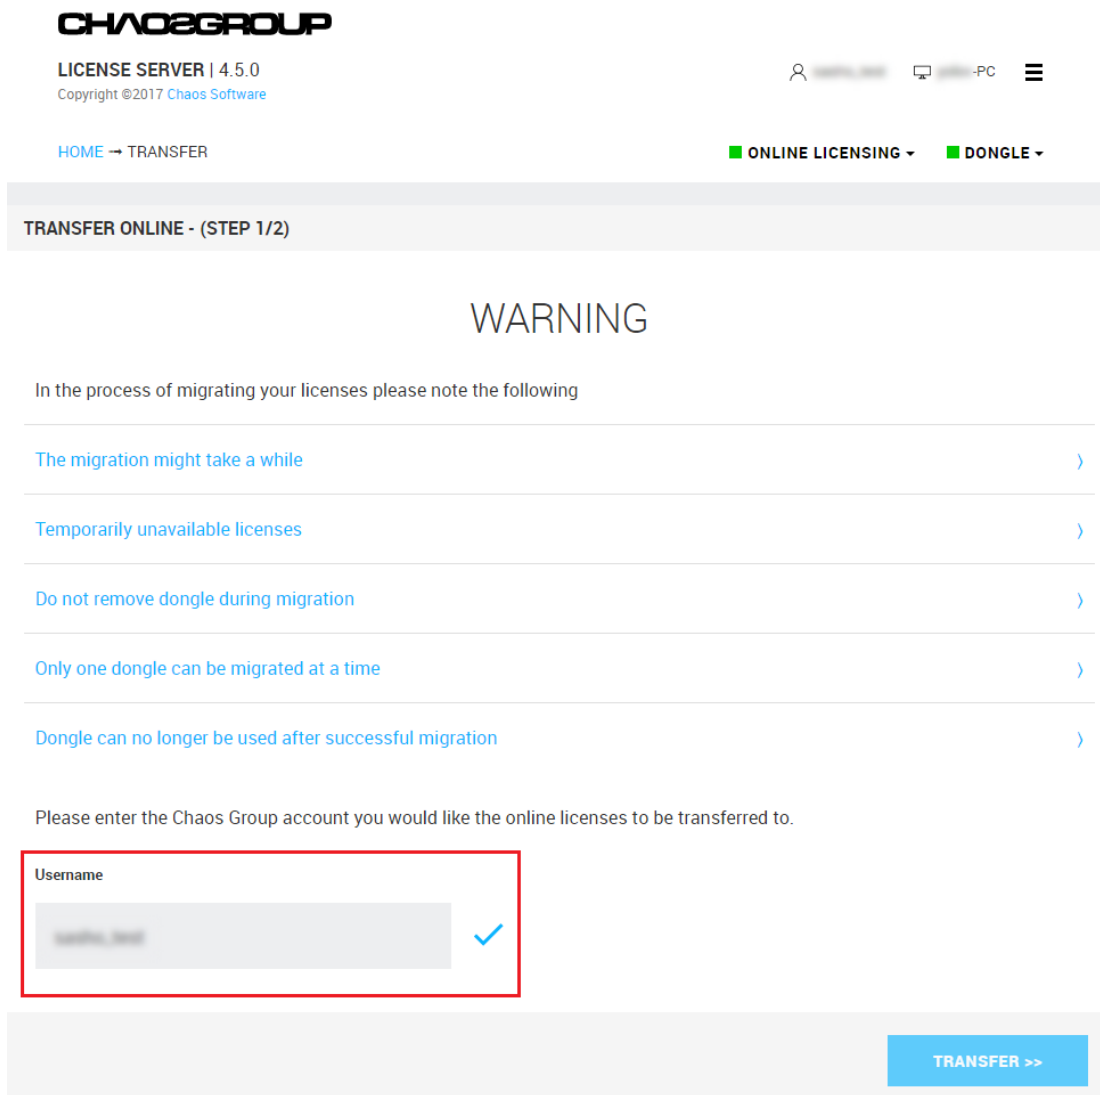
CHAOSGROUP

LICENSE SERVER | 4.5.0
Copyright ©2017 Chaos Software

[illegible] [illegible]-PC

HOME → TRANSFER

ONLINE LICENSING ▾ DONGLE ▾

TRANSFER ONLINE - (STEP 1/2)

WARNING

In the process of migrating your licenses please note the following

The migration might take a while 〉

Temporarily unavailable licenses 〉

Do not remove dongle during migration 〉

Only one dongle can be migrated at a time 〉

Dongle can no longer be used after successful migration 〉

Please enter the Chaos Group account you would like the online licenses to be transferred to.

Username

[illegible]

TRANSFER >>